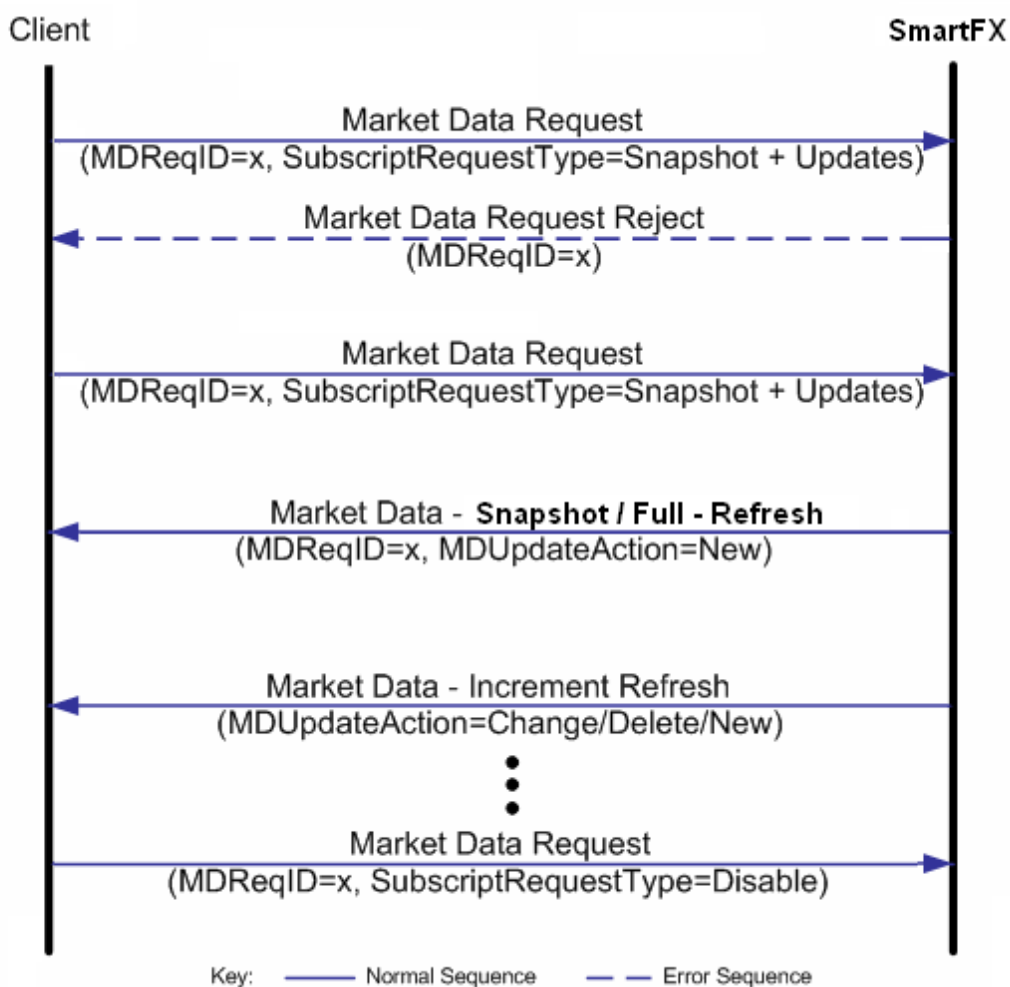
Client

SmartFX

Market Data Request
(MDReqID=x, SubscriptRequestType=Snapshot + Updates)

Market Data Request Reject
(MDReqID=x)

Market Data Request
(MDReqID=x, SubscriptRequestType=Snapshot + Updates)

Market Data - Snapshot / Full - Refresh
(MDReqID=x, MDUpdateAction=New)

Market Data - Increment Refresh
(MDUpdateAction=Change/Delete/New)

Market Data Request
(MDReqID=x, SubscriptRequestType=Disable)

Key: Normal Sequence Error Sequence